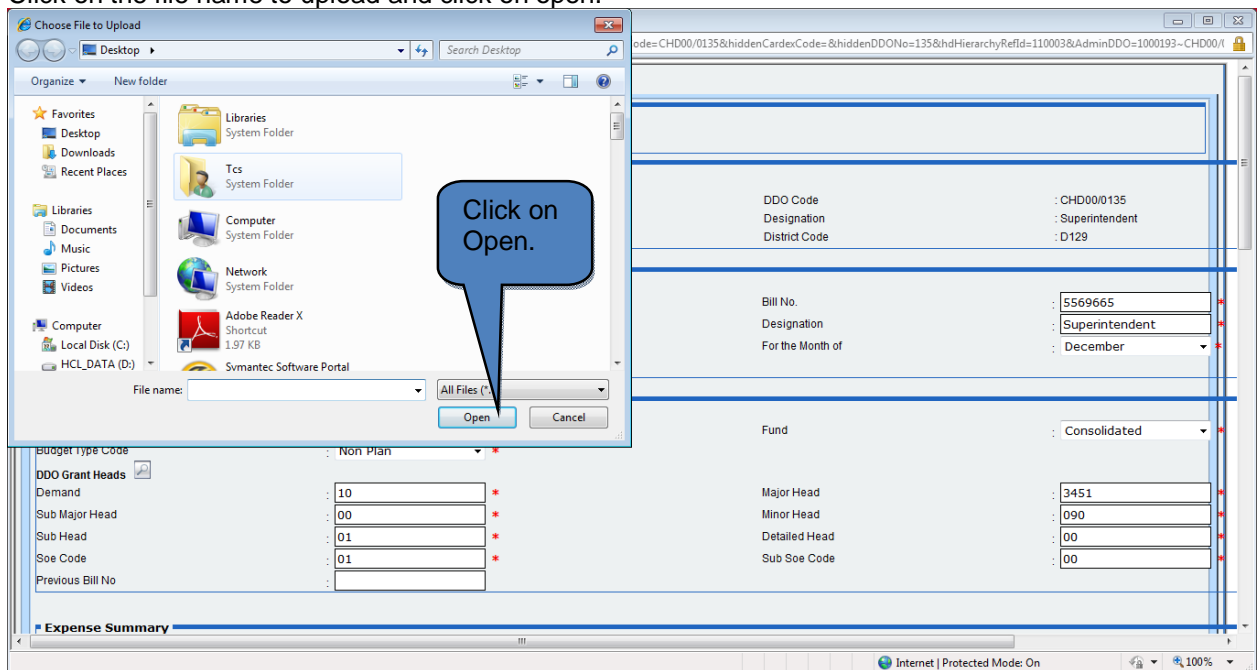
Click on the file name to upload and click on open.

Choose File to Upload

Desktop ▸

Search Desktop

Organize ▾ New folder

Favorites
Desktop
Downloads
Recent Places

Libraries
Documents
Music
Pictures
Videos

Computer
Local Disk (C:)
HCL_DATA (D:)

Libraries
System Folder

Tcs
System Folder

Computer
System Folder

Network
System Folder

Adobe Reader X
Shortcut
1.97 KB

Symantec Software Portal

File name:
All Files (*.*)
Open
Cancel

Click on Open.

ode=CHD00/0135&hiddenCardexCode=&hiddenDDONo=135&hdHierarchyRefId=110003&AdminDDO=1000193~CHD00/(

DDO Code : CHD00/0135
Designation : Superintendent
District Code : D129

Bill No. : 5569665
Designation : Superintendent
For the Month of : December

Budget Type Code : Non Plan
Fund : Consolidated

DDO Grant Heads
Demand : 10
Major Head : 3451
Sub Major Head : 00
Minor Head : 090
Sub Head : 01
Detailed Head : 00
Soe Code : 01
Sub Soe Code : 00
Previous Bill No :

Expense Summary

Internet | Protected Mode: On
100%